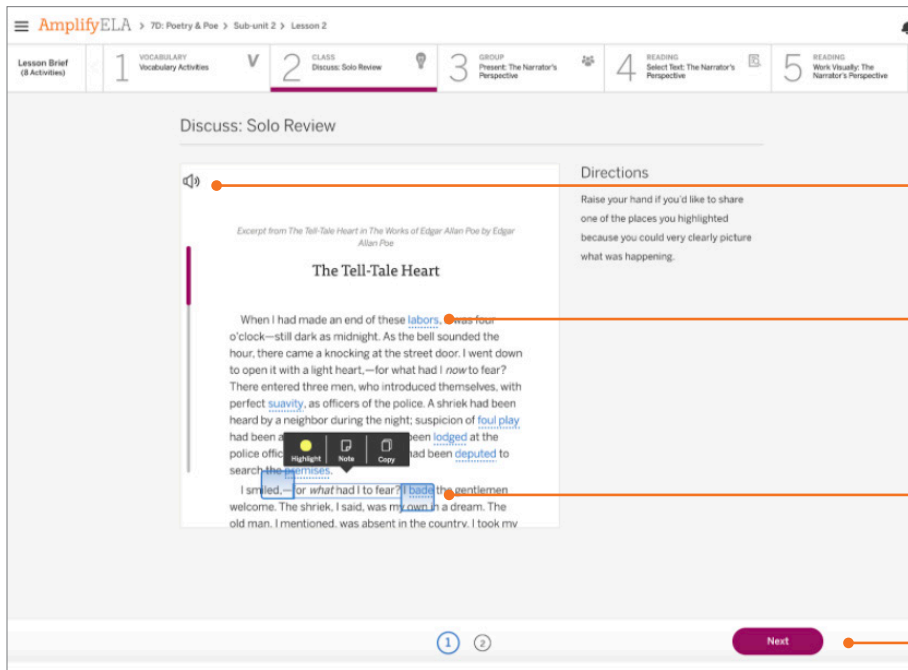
AmplifyELA > 7D: Poetry & Poe > Sub-unit 2 > Lesson 2

Lesson Brief (8 Activities)

1 VOCABULARY Vocabulary Activities V

2 CLASS Discuss: Solo Review

3 GROUP Present: The Narrator's Perspective

4 READING Select Text: The Narrator's Perspective

5 READING Work Visually: The Narrator's Perspective

Discuss: Solo Review

Excerpt from The Tell-Tale Heart in The Works of Edgar Allan Poe by Edgar Allan Poe

The Tell-Tale Heart

When I had made an end of these labors, it was four o'clock—still dark as midnight. As the bell sounded the hour, there came a knocking at the street door. I went down to open it with a light heart,—for what had I *now* to fear? There entered three men, who introduced themselves, with perfect suavity, as officers of the police. A shriek had been heard by a neighbor during the night; suspicion of foul play had been a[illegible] been lodged at the police offic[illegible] had been deputed to search the premises.

Highlight Note Copy

I smiled,—for *what* had I to fear? I bade the gentlemen welcome. The shriek, I said, was my own in a dream. The old man, I mentioned, was absent in the country. I took my

Directions

Raise your hand if you'd like to share one of the places you highlighted because you could very clearly picture what was happening.

1 2

Next